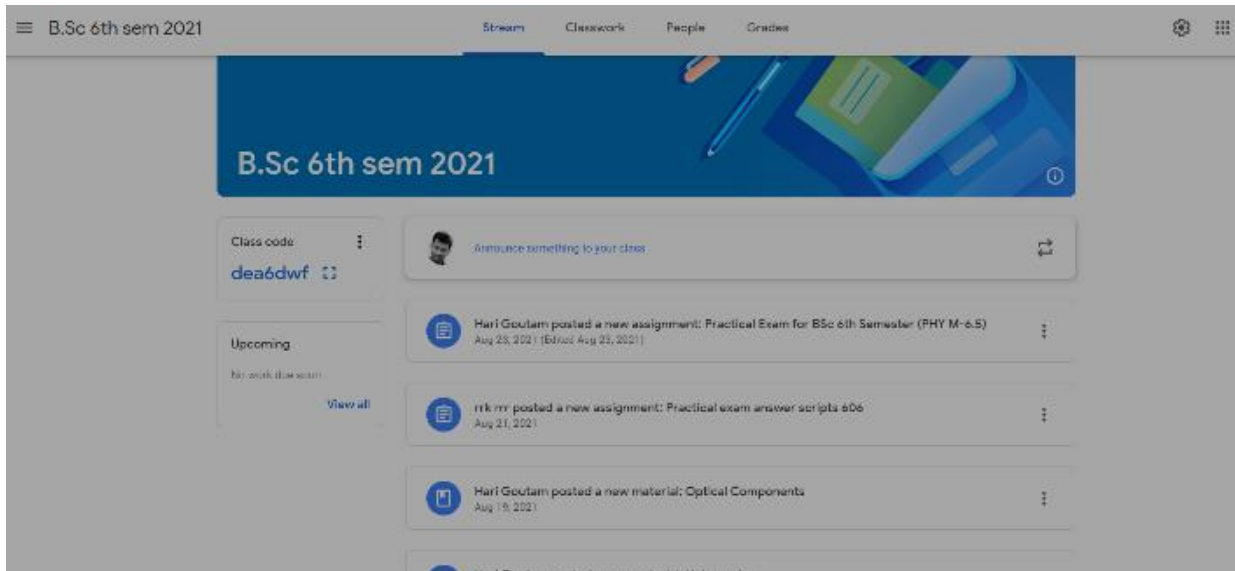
B.Sc 6th sem 2021

Stream Classwork People Grades

B.Sc 6th sem 2021

Class code

dea6dwf

Announce something to your class

Upcoming

No work due soon

View all

Hari Goutam posted a new assignment: Practical Exam for BSc 6th Semester (PHY M-6.5)
Aug 25, 2021 (Edited Aug 25, 2021)

rrk rr posted a new assignment: Practical exam answer scripts 606
Aug 21, 2021

Hari Goutam posted a new material: Optical Components
Aug 19, 2021

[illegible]